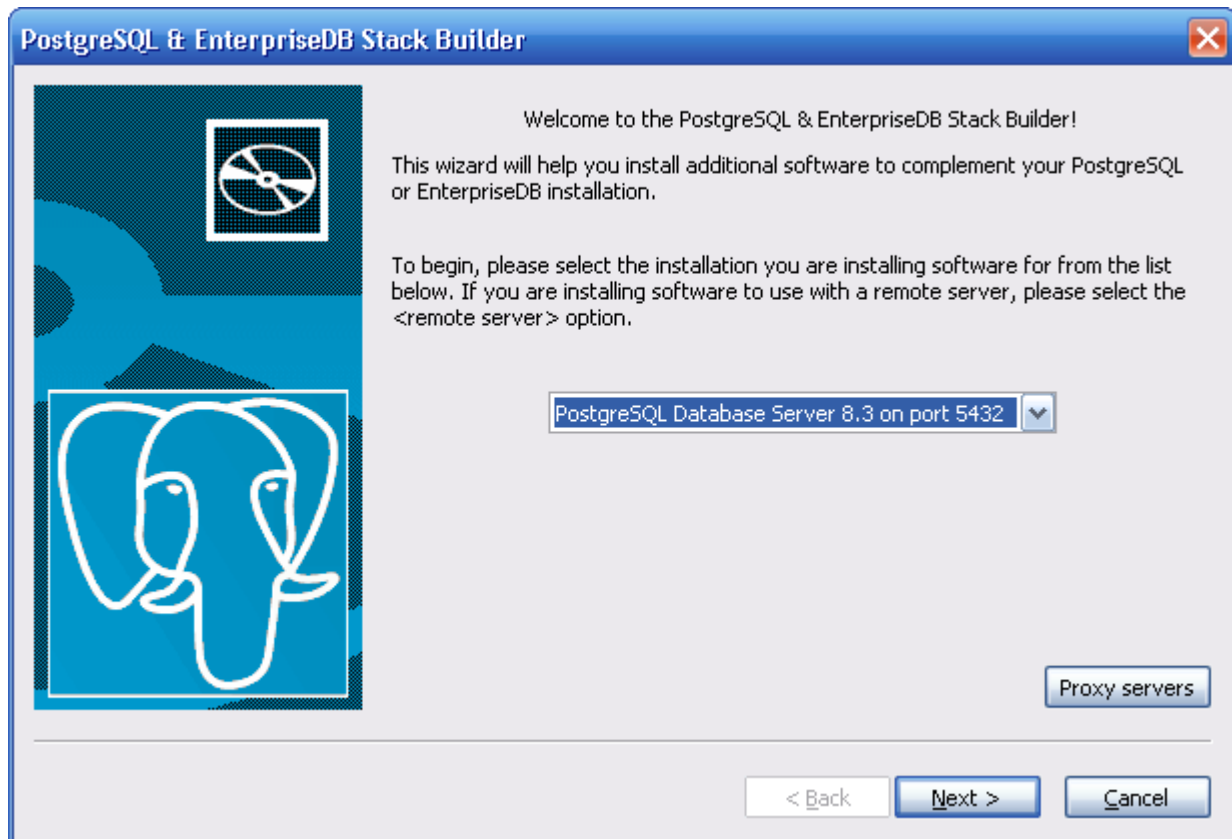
PostgreSQL & EnterpriseDB Stack Builder

Welcome to the PostgreSQL & EnterpriseDB Stack Builder!

This wizard will help you install additional software to complement your PostgreSQL or EnterpriseDB installation.

To begin, please select the installation you are installing software for from the list below. If you are installing software to use with a remote server, please select the <remote server> option.

PostgreSQL Database Server 8.3 on port 5432

Proxy servers

< Back

Next >

Cancel